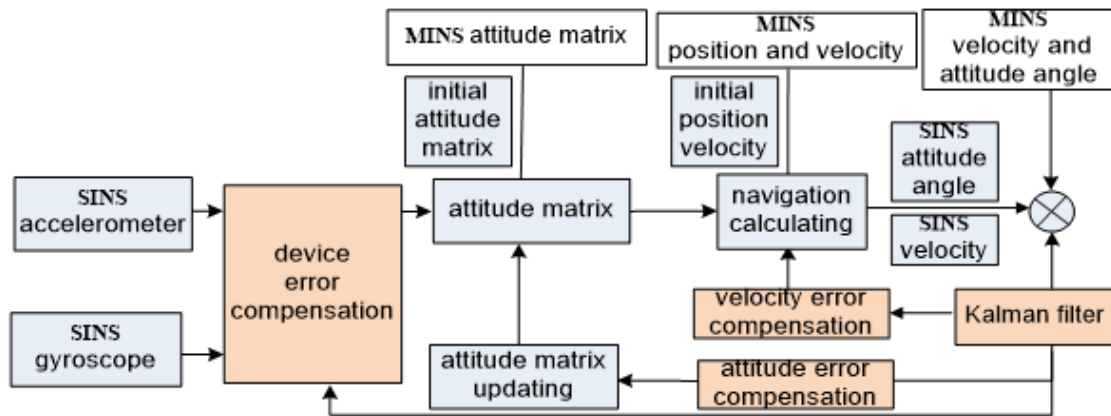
MINS attitude matrix

MINS position and velocity

MINS velocity and attitude angle

initial attitude matrix

initial position velocity

SINS attitude angle

SINS accelerometer

device error compensation

attitude matrix

navigation calculating

SINS velocity

SINS gyroscope

velocity error compensation

Kalman filter

attitude matrix updating

attitude error compensation